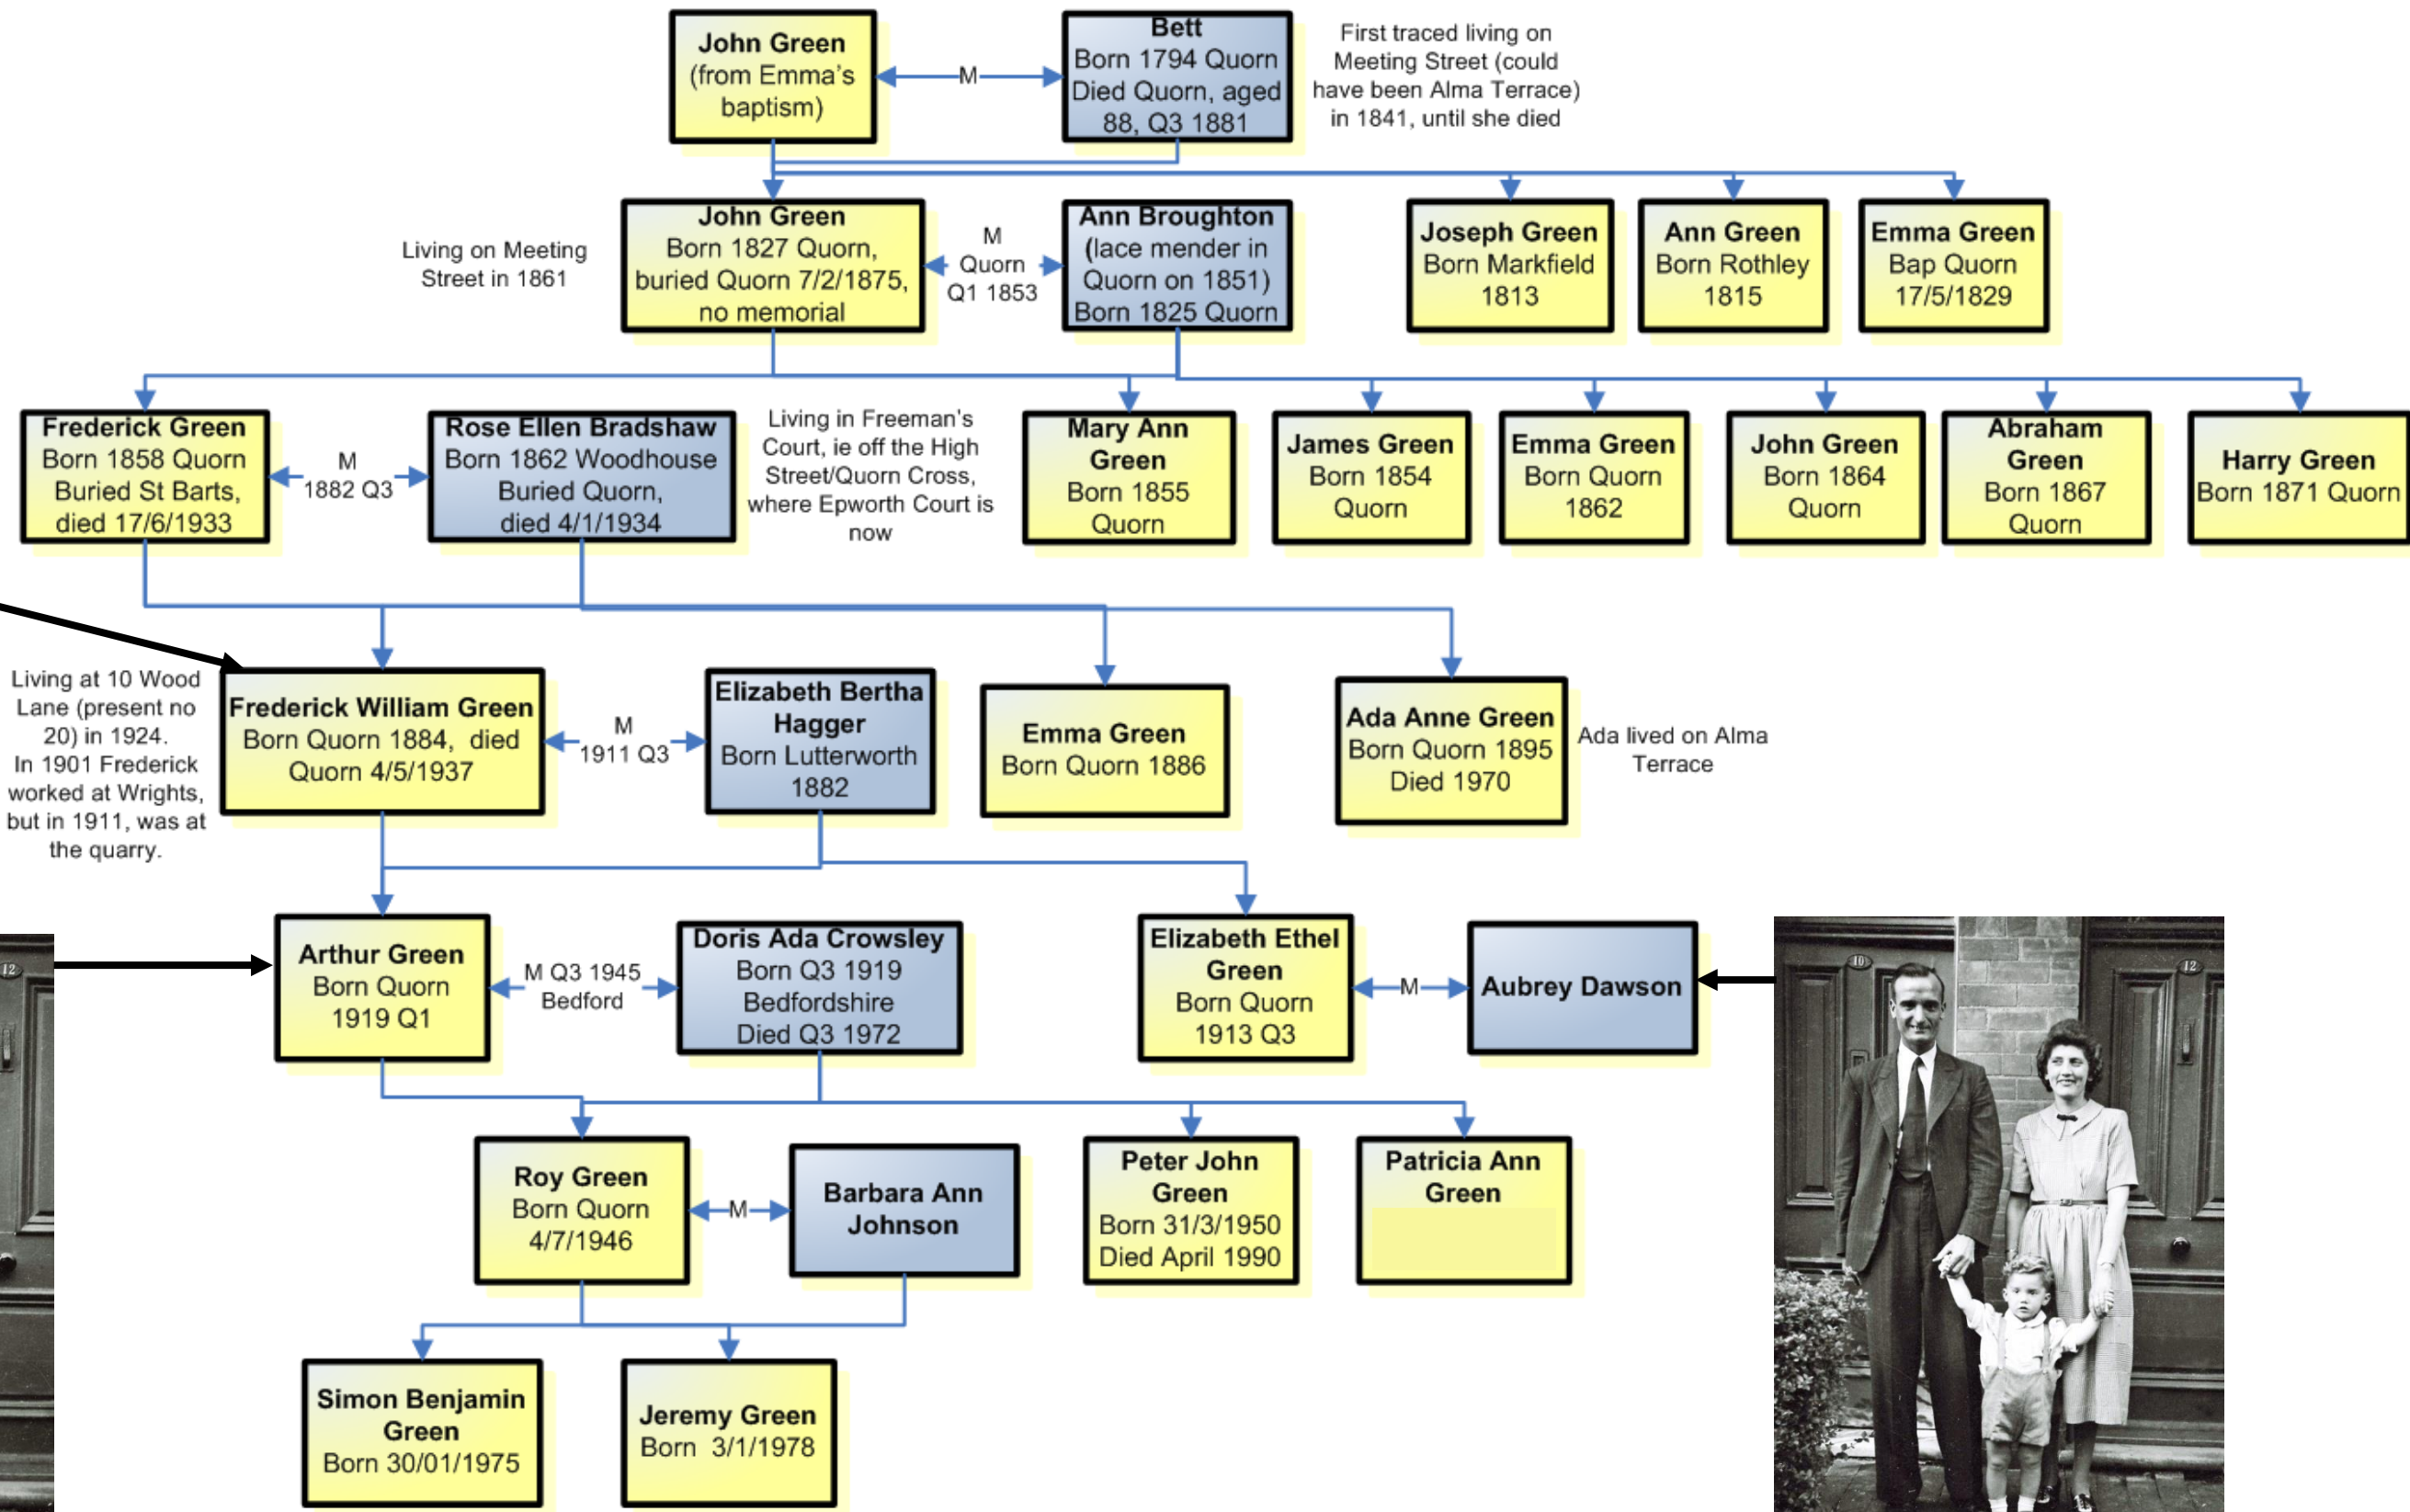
John Green (from Emma's baptism)

M

Bett Born 1794 Quorn Died Quorn, aged 88, Q3 1881

First traced living on Meeting Street (could have been Alma Terrace) in 1841, until she died

Living on Meeting Street in 1861

John Green Born 1827 Quorn, buried Quorn 7/2/1875, no memorial

M Quorn Q1 1853

Ann Broughton (lace mender in Quorn on 1851) Born 1825 Quorn

Joseph Green Born Markfield 1813

Ann Green Born Rothley 1815

Emma Green Bap Quorn 17/5/1829

Frederick Green Born 1858 Quorn Buried St Barts, died 17/6/1933

M 1882 Q3

Rose Ellen Bradshaw Born 1862 Woodhouse Buried Quorn, died 4/1/1934

Living in Freeman's Court, ie off the High Street/Quorn Cross, where Epworth Court is now

Mary Ann Green Born 1855 Quorn

James Green Born 1854 Quorn

Emma Green Born Quorn 1862

John Green Born 1864 Quorn

Abraham Green Born 1867 Quorn

Harry Green Born 1871 Quorn

Living at 10 Wood Lane (present no 20) in 1924. In 1901 Frederick worked at Wrights, but in 1911, was at the quarry.

Frederick William Green Born Quorn 1884, died Quorn 4/5/1937

M 1911 Q3

Elizabeth Bertha Hagger Born Lutterworth 1882

Emma Green Born Quorn 1886

Ada Anne Green Born Quorn 1895 Died 1970

Ada lived on Alma Terrace

Arthur Green Born Quorn 1919 Q1

M Q3 1945 Bedford

Doris Ada Crowsley Born Q3 1919 Bedfordshire Died Q3 1972

Elizabeth Ethel Green Born Quorn 1913 Q3

M

Aubrey Dawson

Roy Green Born Quorn 4/7/1946

M

Barbara Ann Johnson

Peter John Green Born 31/3/1950 Died April 1990

Patricia Ann Green

Simon Benjamin Green Born 30/01/1975

Jeremy Green Born 3/1/1978

10

12

12